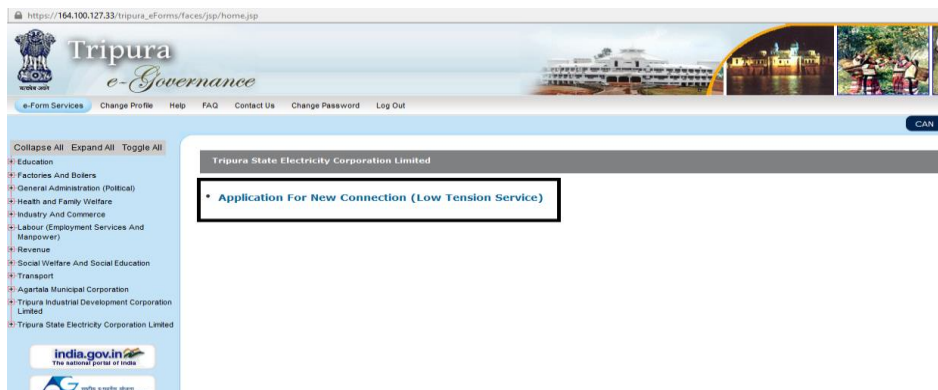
https://164.100.127.33/tripura_eForms/faces/jsp/home.jsp

सत्यमेव जयते

Tripura
e-Governance

e-Form Services   Change Profile   Help   FAQ   Contact Us   Change Password   Log Out

CAN

Collapse All   Expand All   Toggle All
Education
Factories And Boilers
General Administration (Political)
Health and Family Welfare
Industry And Commerce
Labour (Employment Services And Manpower)
Revenue
Social Welfare And Social Education
Transport
Agartala Municipal Corporation
Tripura Industrial Development Corporation Limited
Tripura State Electricity Corporation Limited

india.gov.in
The national portal of India

Tripura State Electricity Corporation Limited

* Application For New Connection (Low Tension Service)